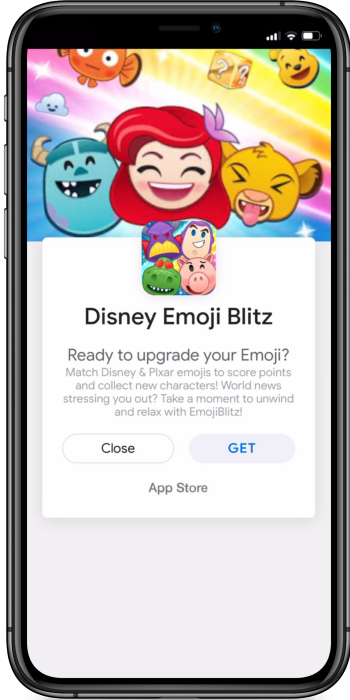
Disney Emoji Blitz

Ready to upgrade your Emoji?

Match Disney & Pixar emojis to score points and collect new characters! World news stressing you out? Take a moment to unwind and relax with EmojiBlitz!

Close

GET

App Store